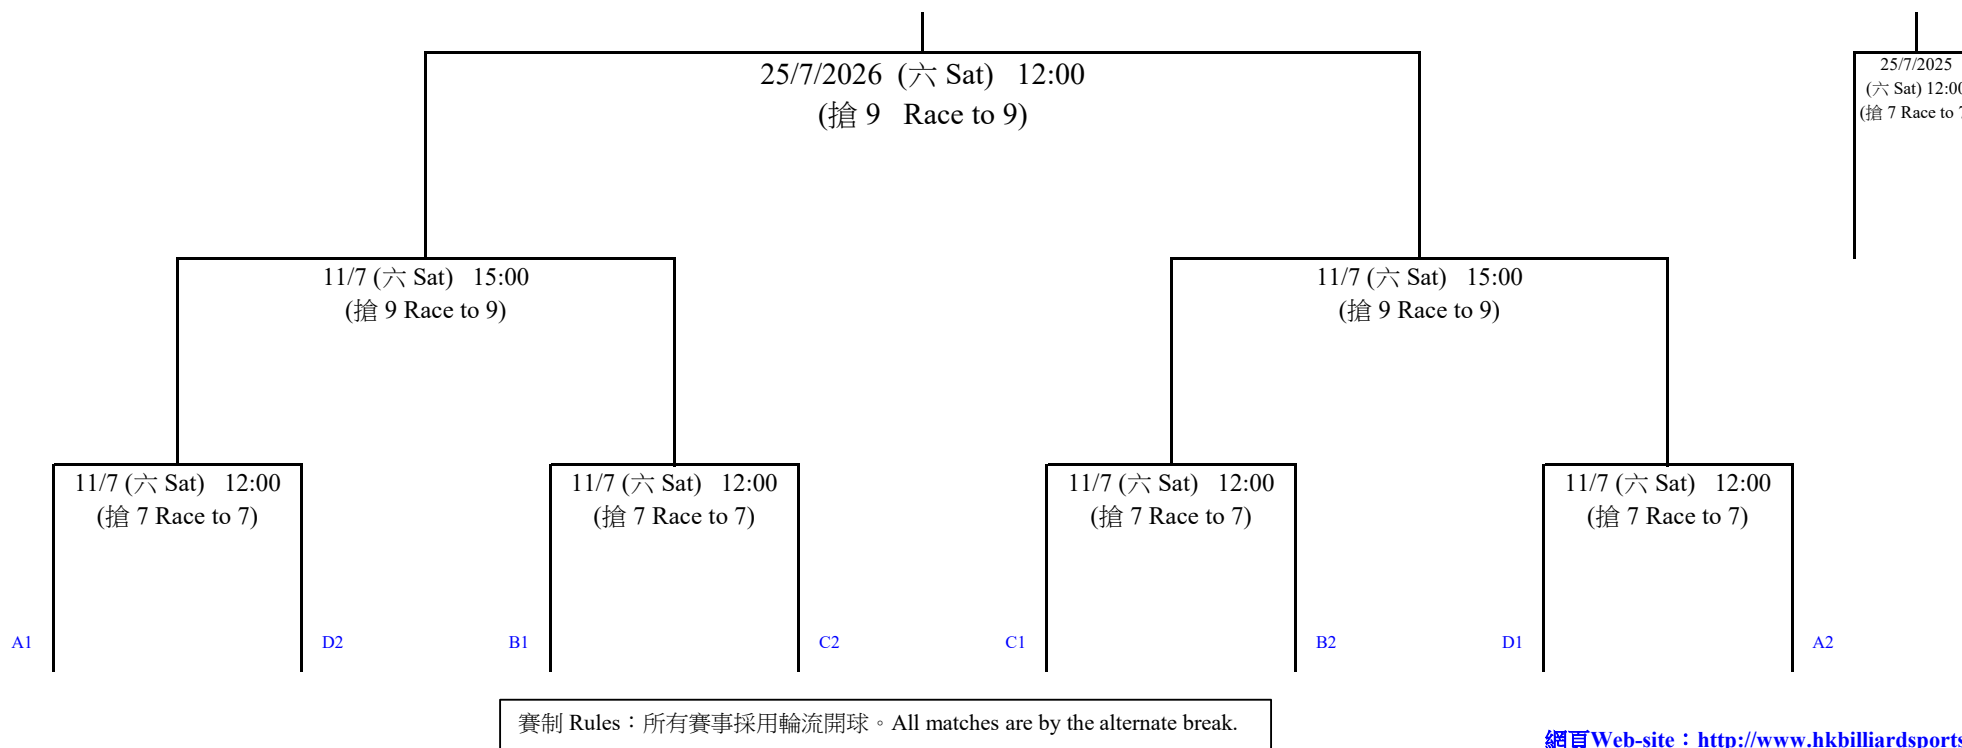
25/7/2026 (六 Sat) 12:00
(搶 9 Race to 9)

25/7/2025
(六 Sat) 12:0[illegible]
(搶 7 Race to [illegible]

11/7 (六 Sat) 15:00
(搶 9 Race to 9)

11/7 (六 Sat) 15:00
(搶 9 Race to 9)

11/7 (六 Sat) 12:00
(搶 7 Race to 7)

11/7 (六 Sat) 12:00
(搶 7 Race to 7)

11/7 (六 Sat) 12:00
(搶 7 Race to 7)

11/7 (六 Sat) 12:00
(搶 7 Race to 7)

A1 D2 B1 C2 C1 B2 D1 A2

賽制 Rules：所有賽事採用輪流開球。All matches are by the alternate break.

網頁Web-site：http://www.hkbilliardsport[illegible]